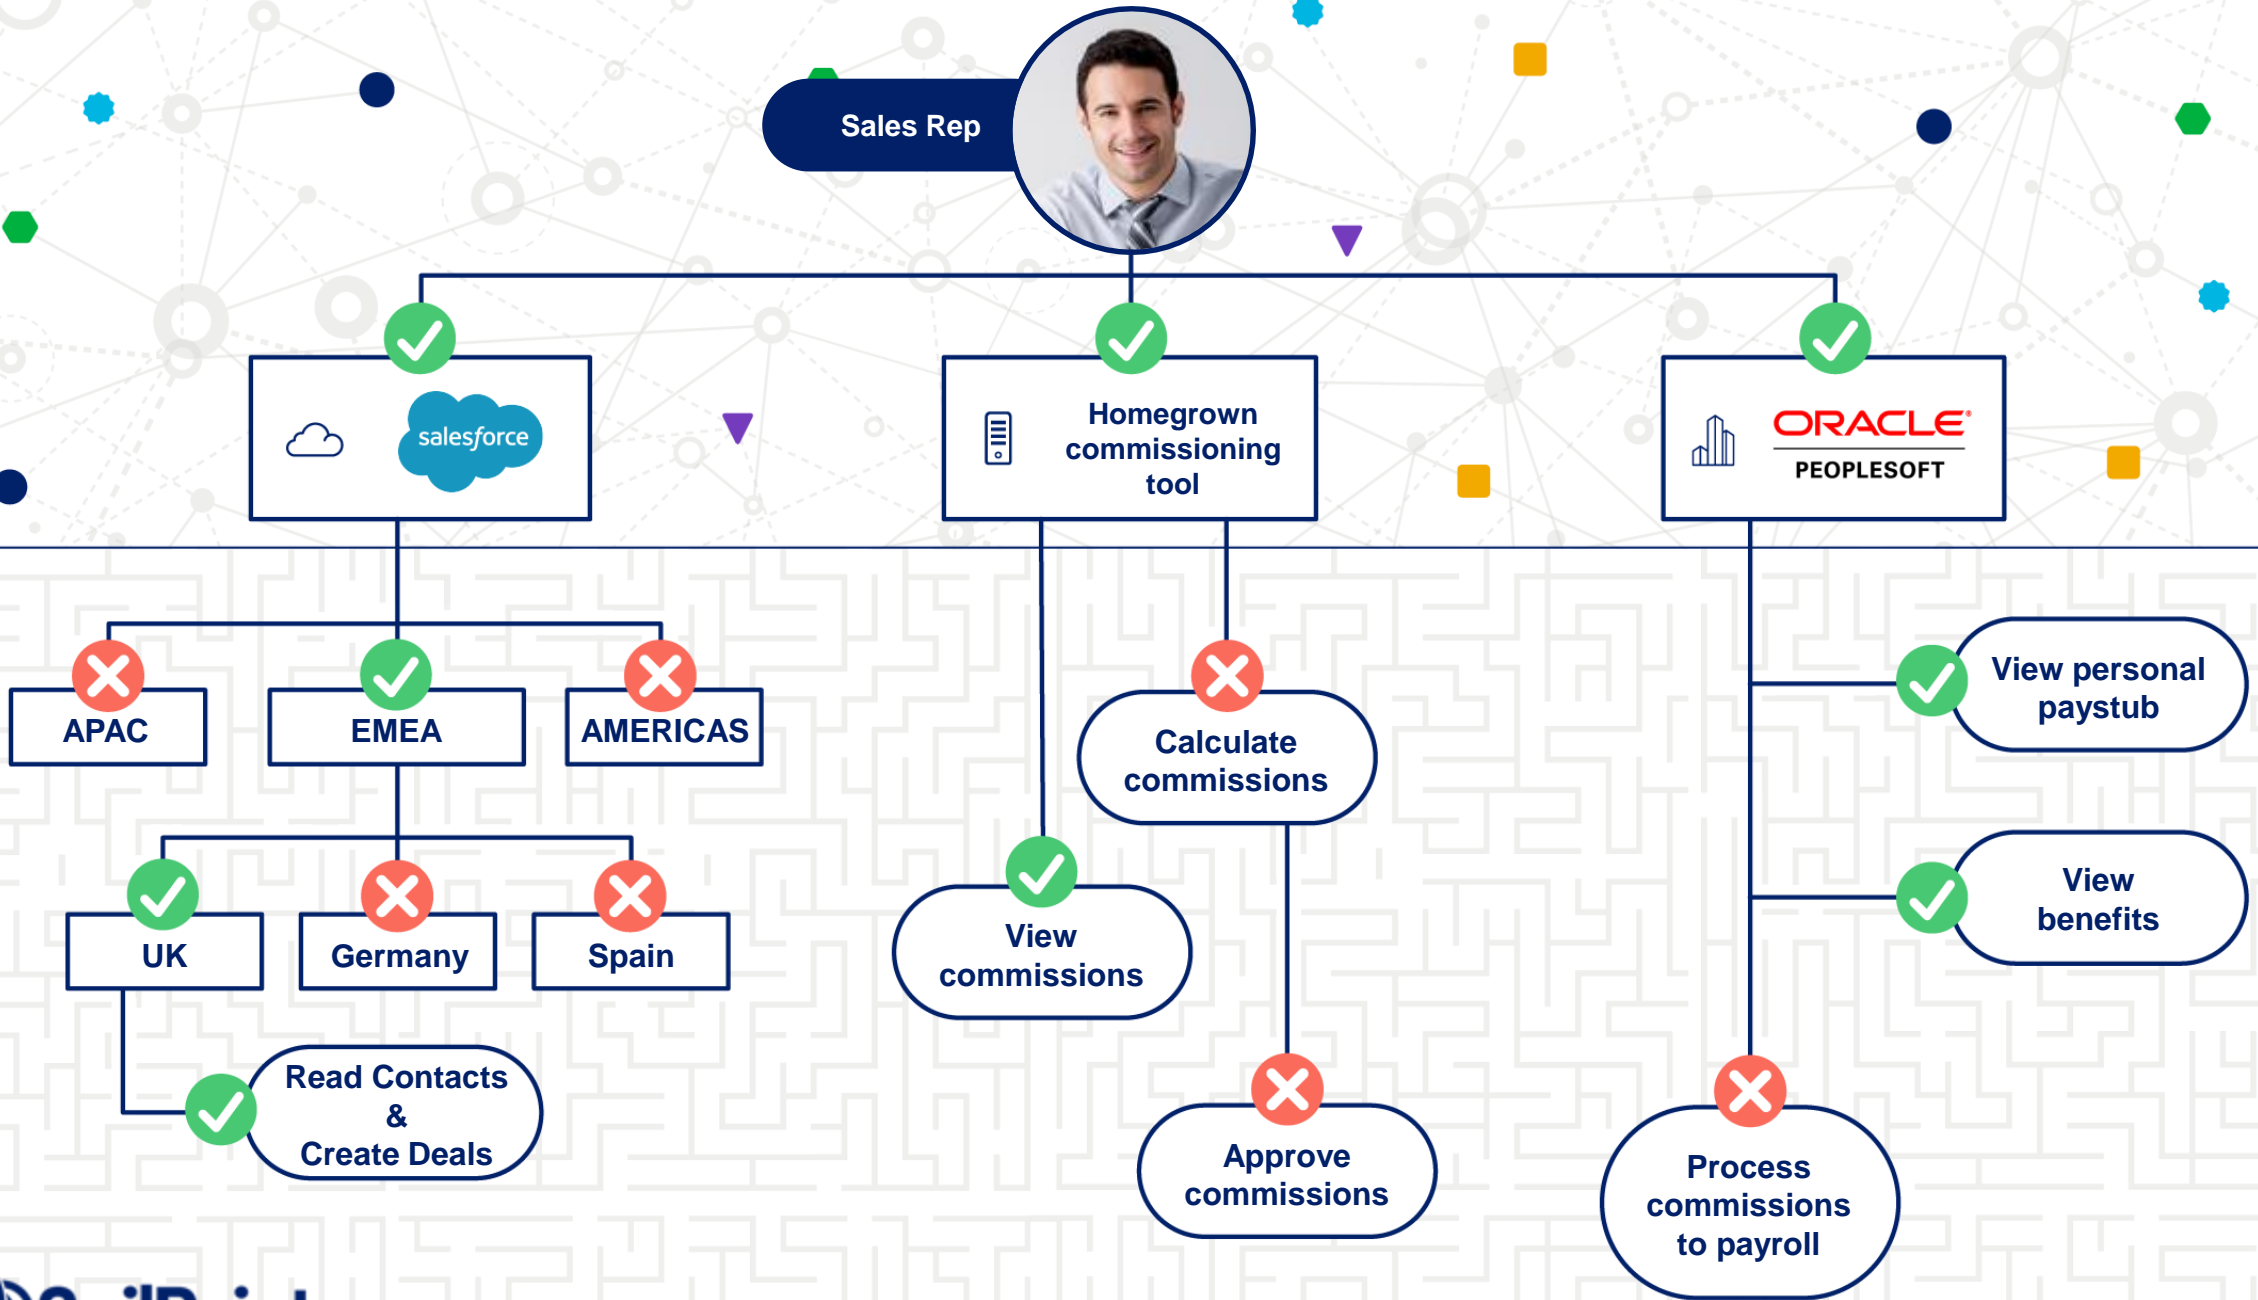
Sales Rep

salesforce

Homegrown commissioning tool

ORACLE
PEOPLESOFT

APAC

EMEA

AMERICAS

UK

Germany

Spain

Read Contacts & Create Deals

View commissions

Calculate commissions

Approve commissions

View personal paystub

View benefits

Process commissions to payroll

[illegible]